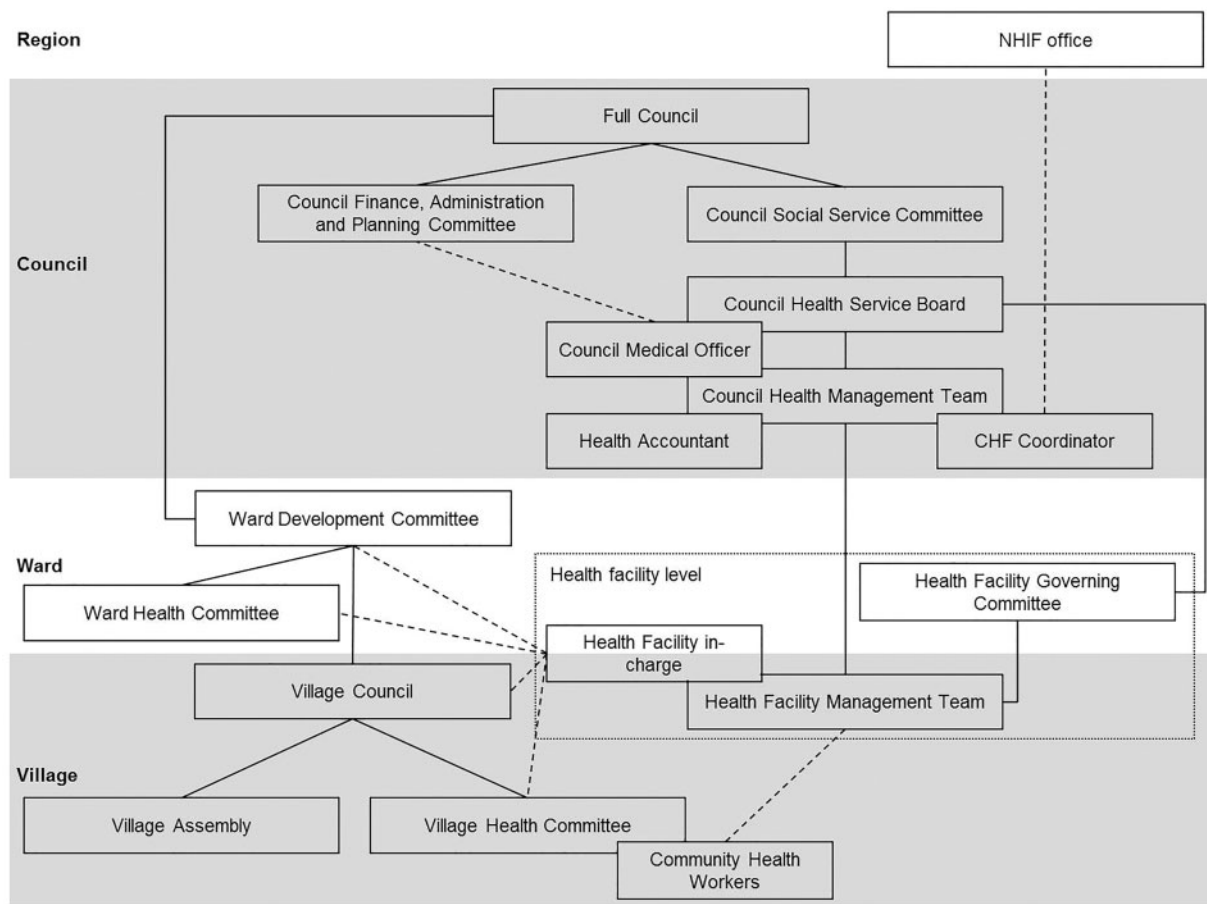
Region

NHIF office

Full Council

Council Finance, Administration and Planning Committee

Council Social Service Committee

Council

Council Health Service Board

Council Medical Officer

Council Health Management Team

Health Accountant

CHF Coordinator

Ward Development Committee

Ward

Health facility level

Health Facility Governing Committee

Ward Health Committee

Health Facility in-charge

Village Council

Health Facility Management Team

Village

Village Assembly

Village Health Committee

Community Health Workers